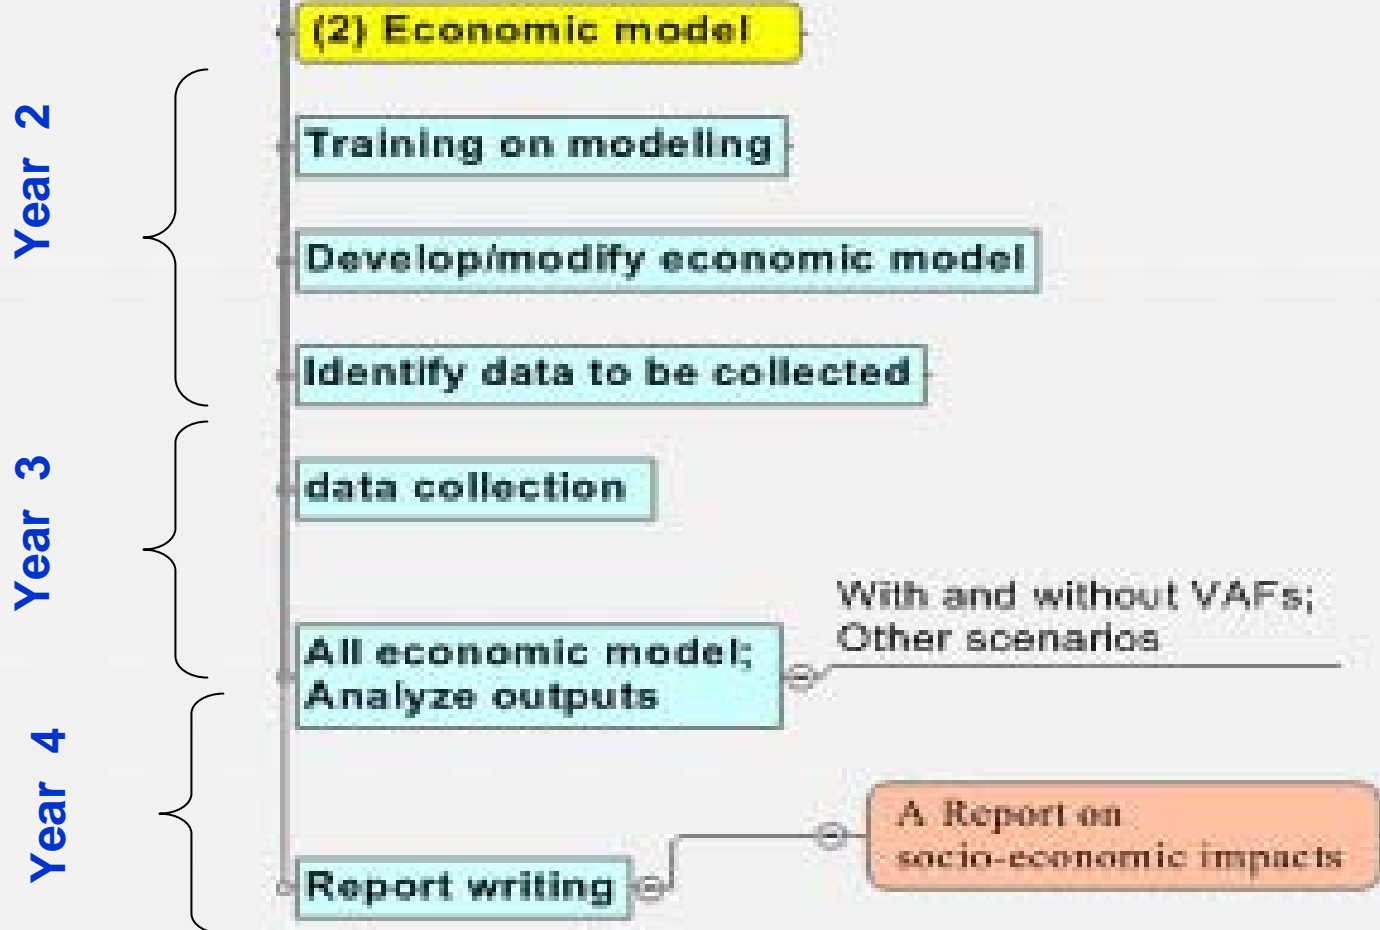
(2) Economic model

Year 2

Training on modeling

Develop/modify economic model

Identify data to be collected

Year 3

data collection

All economic model; Analyze outputs

With and without VAFs; Other scenarios

Year 4

Report writing

A Report on socio-economic impacts